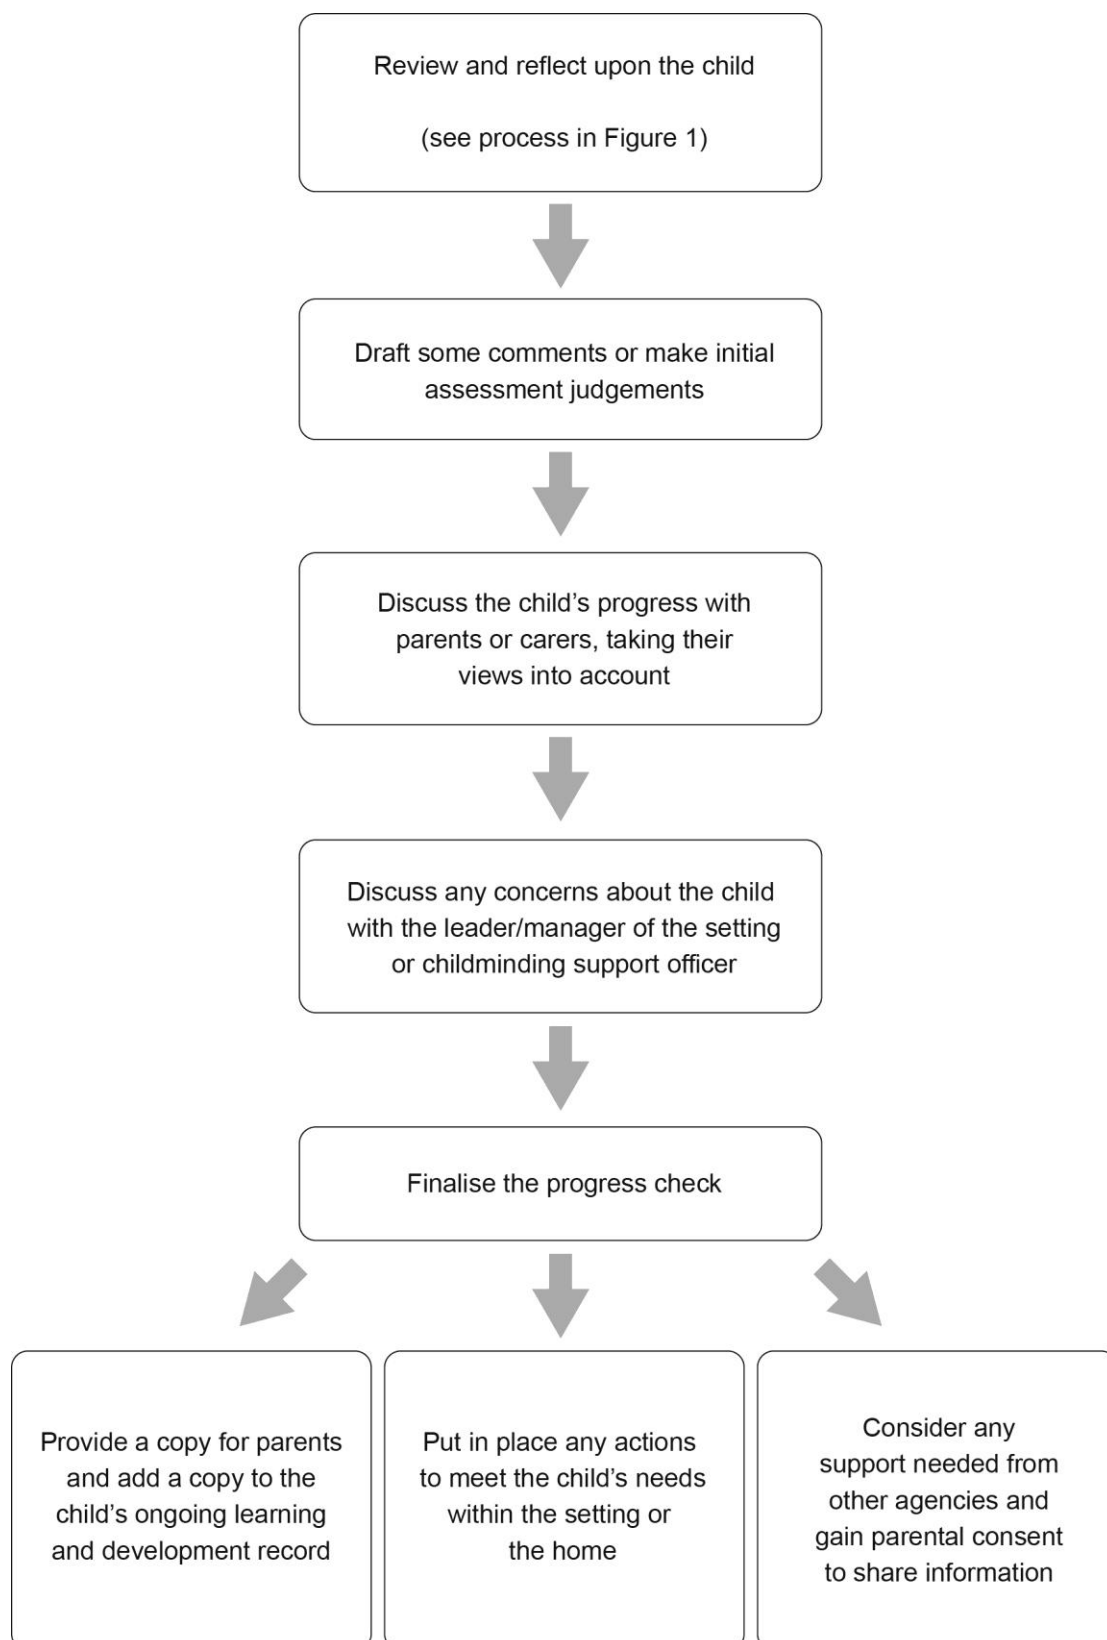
Review and reflect upon the child

(see process in Figure 1)

Draft some comments or make initial assessment judgements

Discuss the child's progress with parents or carers, taking their views into account

Discuss any concerns about the child with the leader/manager of the setting or childminding support officer

Finalise the progress check

Provide a copy for parents and add a copy to the child's ongoing learning and development record

Put in place any actions to meet the child's needs within the setting or the home

Consider any support needed from other agencies and gain parental consent to share information